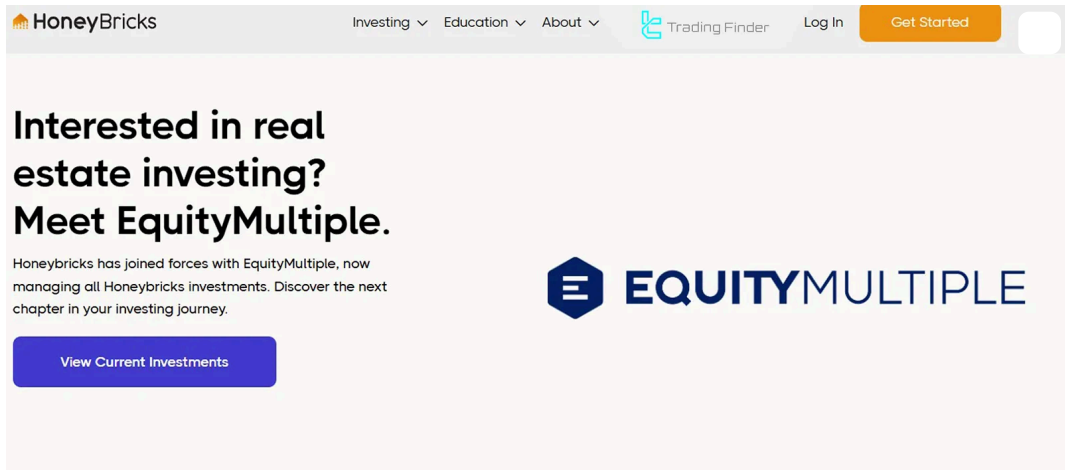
HoneyBricks

Investing Education About

Trading Finder

Log In

Get Started

Interested in real estate investing? Meet EquityMultiple.

Honeybricks has joined forces with EquityMultiple, now managing all Honeybricks investments. Discover the next chapter in your investing journey.

View Current Investments

EQUITYMULTIPLE